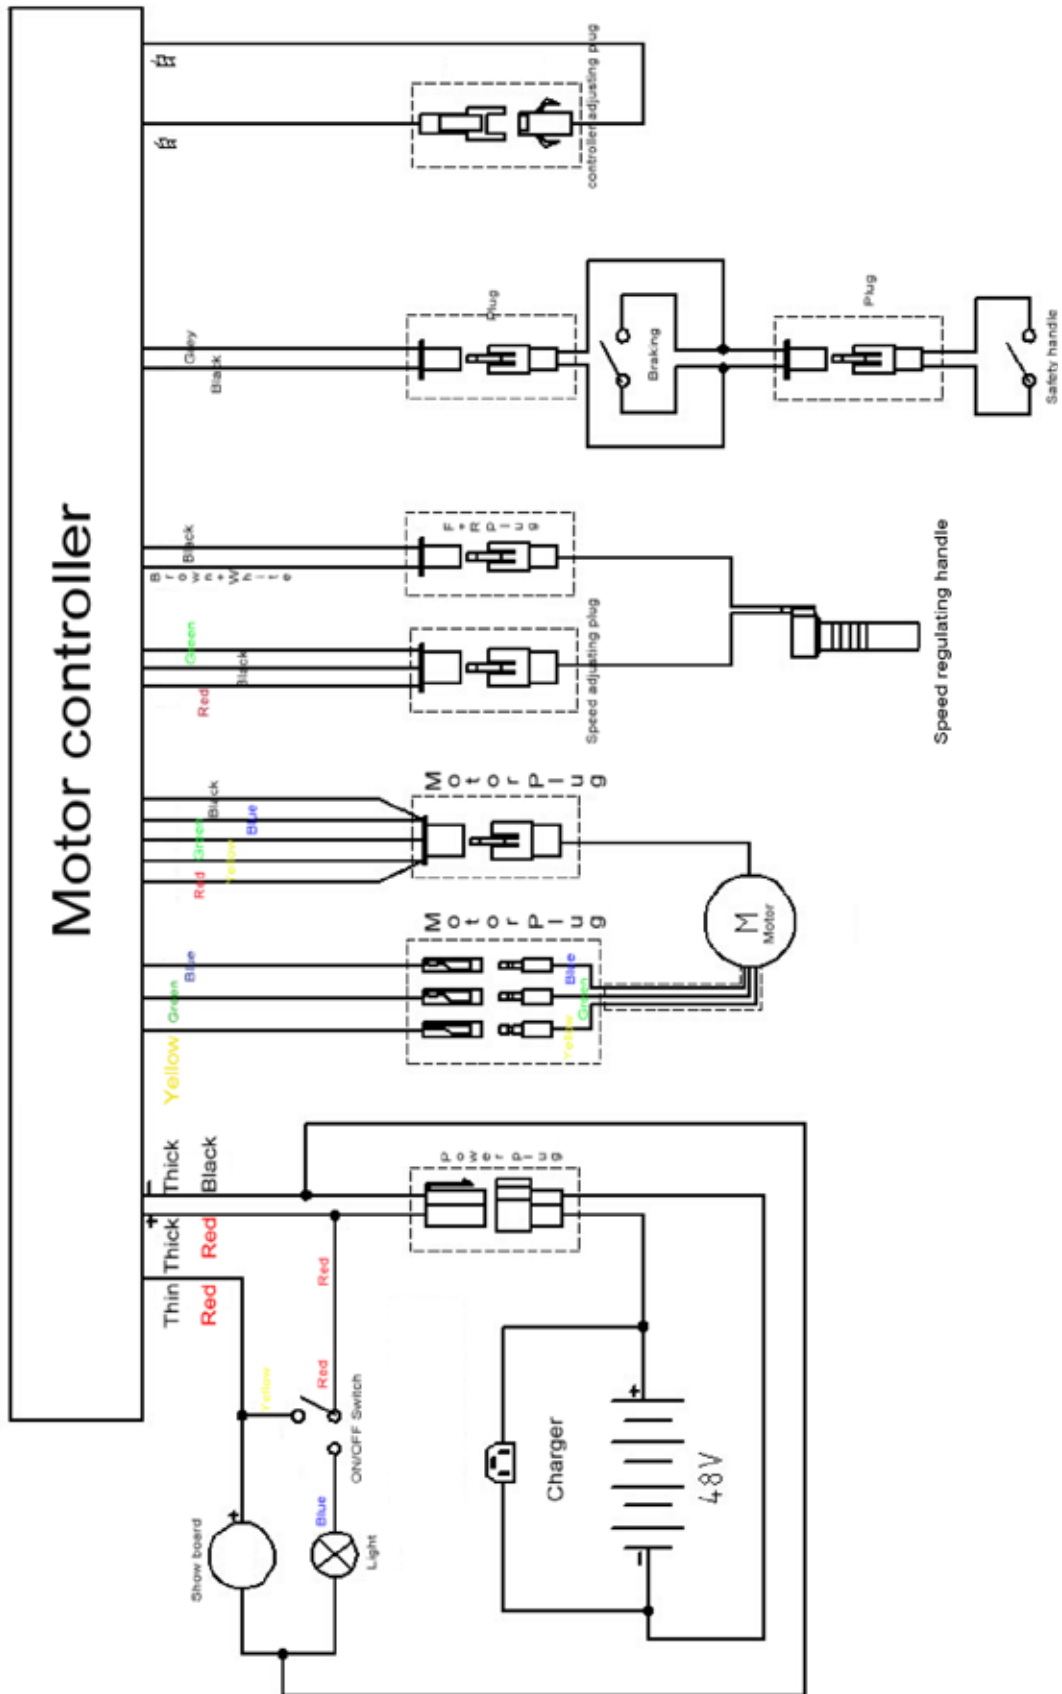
Motor controller

controller adjusting plug

Grey
Black
Plug
Braking
Plug
Safety handle

Brown+White
Black
F+R plug

Green
Black
Red
Speed adjusting plug
Speed regulating handle

Black
Blue
Green
Yellow
Red
Motor Plug

M
Motor

Blue
Green
Yellow
Motor Plug
Blue
Green
Yellow

Thick Black
Thick Red
Thin Red
power plug
Red
Yellow
Red
ON/OFF Switch
Blue
Light
Show board
Charger
48V